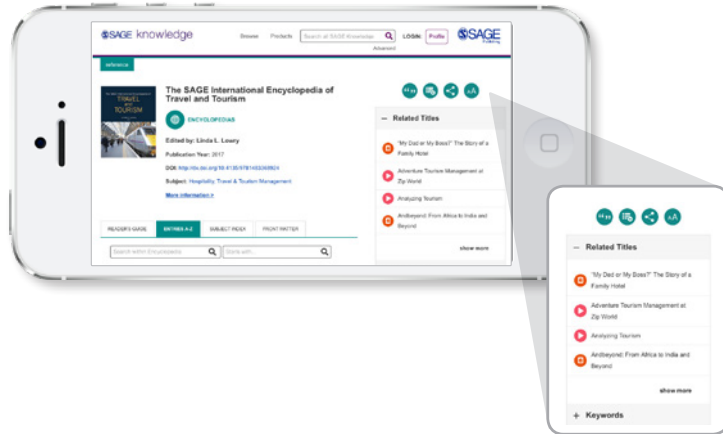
SAGE knowledge

Browse Products Search all SAGE Knowledge LOGIN Profile SAGE Publishing

Advanced

Reference

The SAGE International Encyclopedia of Travel and Tourism

ENCYCLOPEDIAS

Edited by: Linda L. Lowry

Publication Year: 2017

DOI: http://dx.doi.org/10.4135/9781483368924

Subject: Hospitality, Travel & Tourism Management

More information >

READER'S GUIDE ENTRIES A-Z SUBJECT INDEX FRONT MATTER

Search within Encyclopedia Starts with...

— Related Titles

"My Dad or My Boss?" The Story of a Family Hotel

Adventure Tourism Management at Zip World

Analyzing Tourism

Andbeyond: From Africa to India and Beyond

show more

— Related Titles

"My Dad or My Boss?" The Story of a Family Hotel

Adventure Tourism Management at Zip World

Analyzing Tourism

Andbeyond: From Africa to India and Beyond

show more

+ Keywords